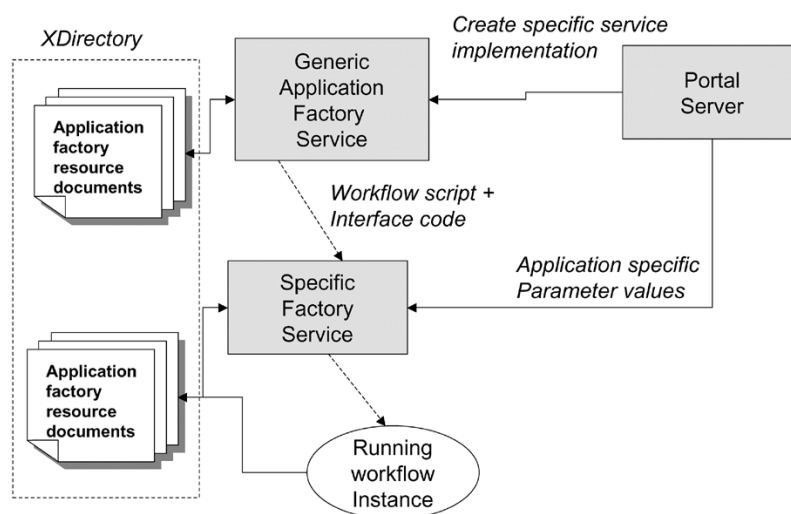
XDirectory

Application factory resource documents

Generic Application Factory Service

Create specific service implementation

Portal Server

Workflow script + Interface code

Application specific Parameter values

Specific Factory Service

Application factory resource documents

Running workflow Instance